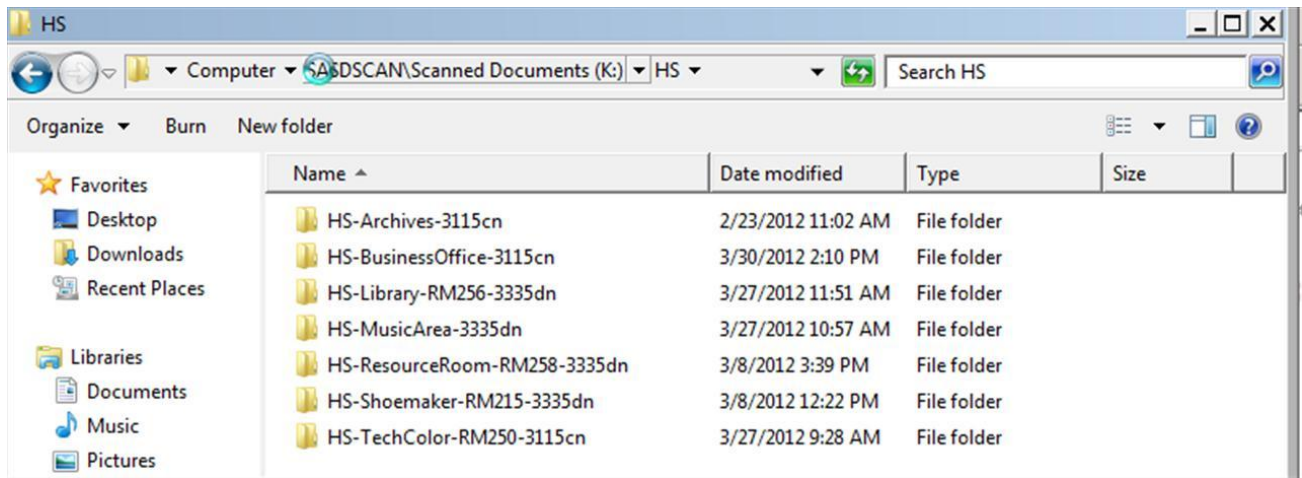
HS

Computer ▸ SASDSCAN\Scanned Documents (K:) ▸ HS ▸

Search HS

Organize ▾ Burn New folder

Favorites
Desktop
Downloads
Recent Places

Libraries
Documents
Music
Pictures

| Name | Date modified | Type | Size |
|---|---|---|---|
| HS-Archives-3115cn | 2/23/2012 11:02 AM | File folder | |
| HS-BusinessOffice-3115cn | 3/30/2012 2:10 PM | File folder | |
| HS-Library-RM256-3335dn | 3/27/2012 11:51 AM | File folder | |
| HS-MusicArea-3335dn | 3/27/2012 10:57 AM | File folder | |
| HS-ResourceRoom-RM258-3335dn | 3/8/2012 3:39 PM | File folder | |
| HS-Shoemaker-RM215-3335dn | 3/8/2012 12:22 PM | File folder | |
| HS-TechColor-RM250-3115cn | 3/27/2012 9:28 AM | File folder | |